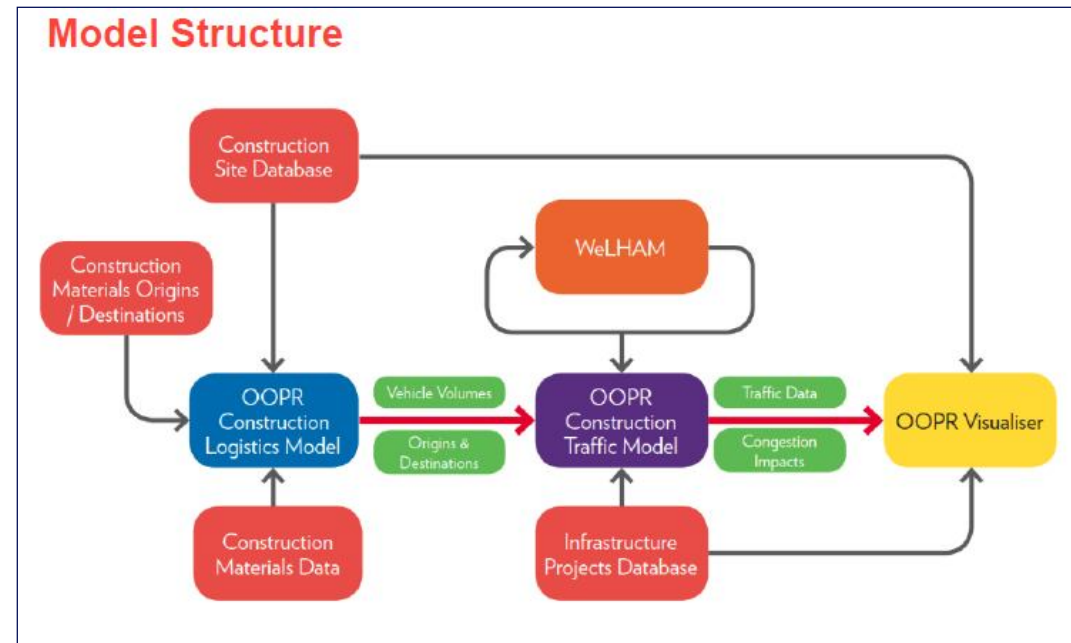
Model Structure

Construction Site Database

WeLHAM

Construction Materials Origins / Destinations

OOPR Construction Logistics Model

Vehicle Volumes

Origins & Destinations

OOPR Construction Traffic Model

Traffic Data

Congestion Impacts

OOPR Visualiser

Construction Materials Data

Infrastructure Projects Database